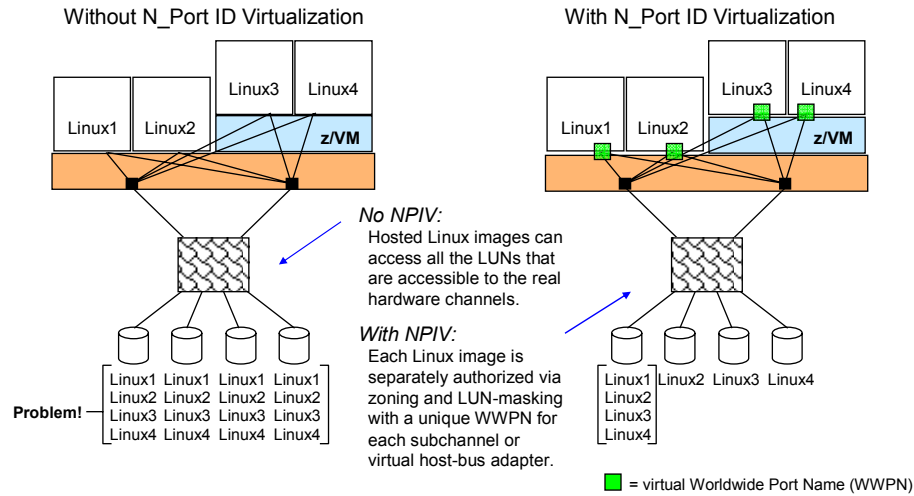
Without N_Port ID Virtualization

Linux1 Linux2 Linux3 Linux4 z/VM

Linux1 Linux1 Linux1 Linux1
Linux2 Linux2 Linux2 Linux2
Linux3 Linux3 Linux3 Linux3
Linux4 Linux4 Linux4 Linux4

Problem!

No NPIV:
Hosted Linux images can access all the LUNs that are accessible to the real hardware channels.

With NPIV:
Each Linux image is separately authorized via zoning and LUN-masking with a unique WWPN for each subchannel or virtual host-bus adapter.

With N_Port ID Virtualization

Linux1 Linux2 Linux3 Linux4 z/VM

Linux1
Linux2
Linux3
Linux4
Linux2 Linux3 Linux4

= virtual Worldwide Port Name (WWPN)